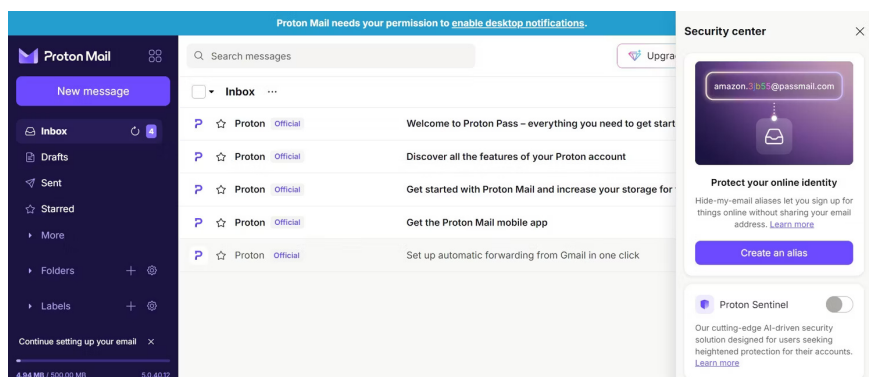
Proton Mail needs your permission to enable desktop notifications.

Proton Mail

New message

Inbox 4

Drafts

Sent

Starred

More

Folders

Labels

Continue setting up your email ×

4.94 MB / 500.00 MB 5.0.40.12

Search messages

Upgra

Inbox ···

| | | |
|---|---|---|
| Proton | Official | Welcome to Proton Pass – everything you need to get start |
| Proton | Official | Discover all the features of your Proton account |
| Proton | Official | Get started with Proton Mail and increase your storage for |
| Proton | Official | Get the Proton Mail mobile app |
| Proton | Official | Set up automatic forwarding from Gmail in one click |

Security center ×

amazon.3jb55@passmail.com

Protect your online identity

Hide-my-email aliases let you sign up for things online without sharing your email address. Learn more

Create an alias

Proton Sentinel

Our cutting-edge AI-driven security solution designed for users seeking heightened protection for their accounts. Learn more